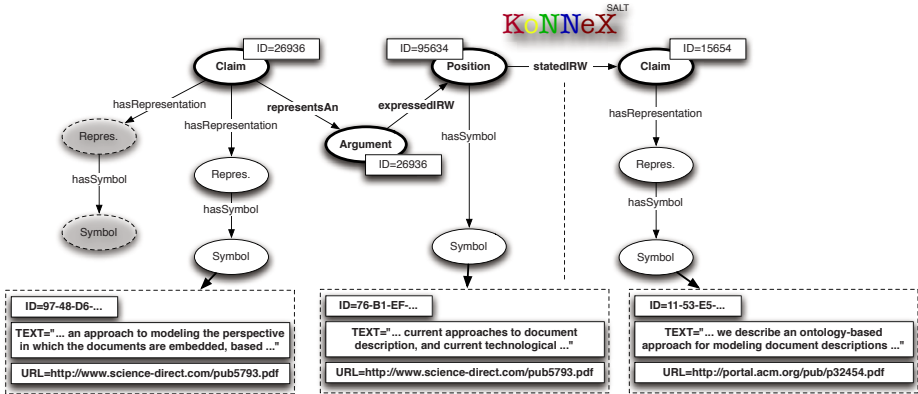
KoNNeX SALT

ID=26936
Claim
hasRepresentation
hasRepresentation
representsAn
Repres.
hasSymbol
Symbol
Repres.
hasSymbol
Symbol

ID=95634
Position
expressedIRW
Argument
ID=26936
hasSymbol
Symbol
statedIRW

ID=15654
Claim
hasRepresentation
Repres.
hasSymbol
Symbol

ID=97-48-D6-...
TEXT="... an approach to modeling the perspective in which the documents are embedded, based ..."
URL=http://www.science-direct.com/pub5793.pdf

ID=76-B1-EF-...
TEXT="... current approaches to document description, and current technological ..."
URL=http://www.science-direct.com/pub5793.pdf

ID=11-53-E5-...
TEXT="... we describe an ontology-based approach for modeling document descriptions ..."
URL=http://portal.acm.org/pub/p32454.pdf